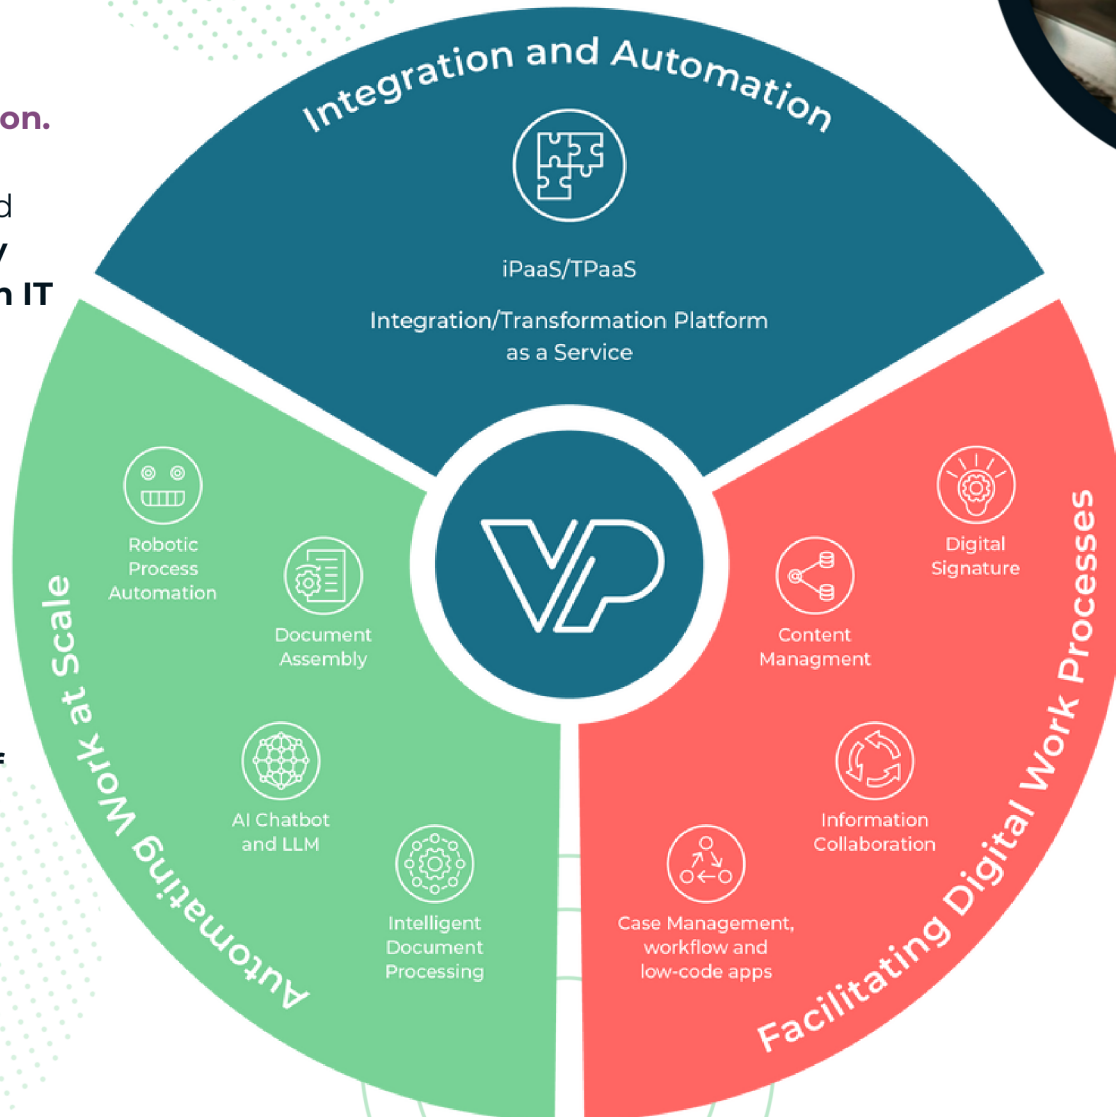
on.

d

y

n IT

Integration and Automation

iPaaS/TPaaS

Integration/Transformation Platform as a Service

Automating Work at Scale

Robotic Process Automation

Document Assembly

AI Chatbot and LLM

Intelligent Document Processing

Facilitating Digital Work Processes

Digital Signature

Content Managment

Information Collaboration

Case Management, workflow and low-code apps